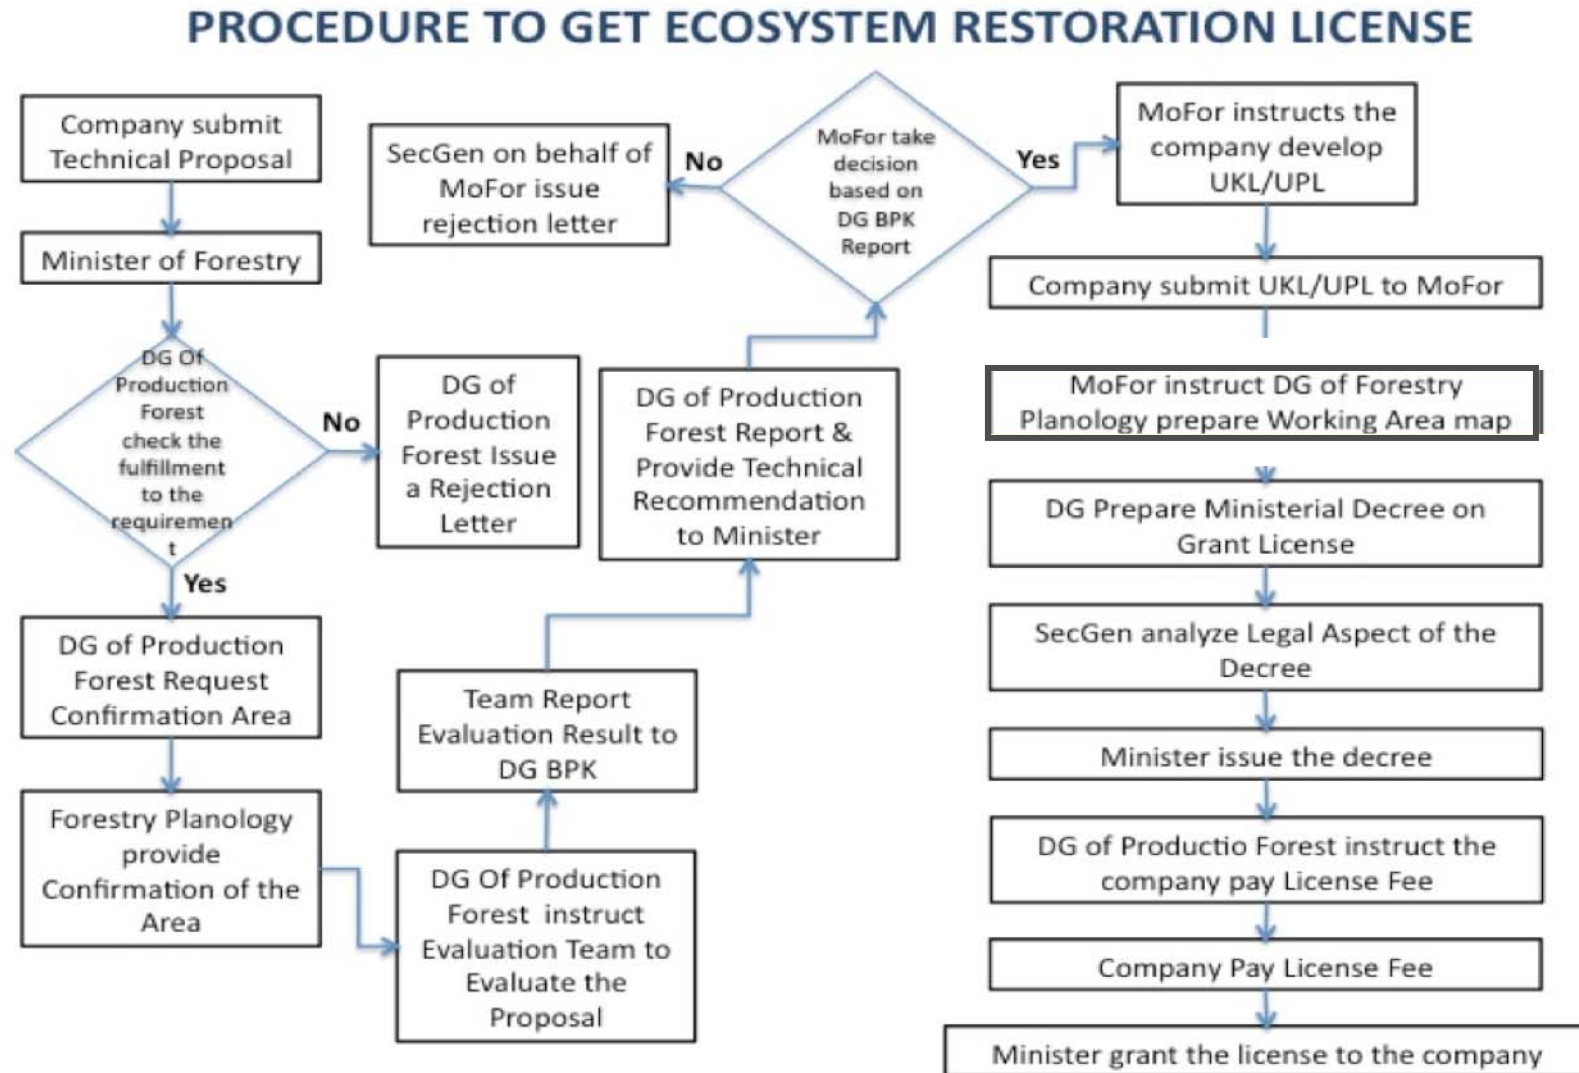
PROCEDURE TO GET ECOSYSTEM RESTORATION LICENSE

Company submit Technical Proposal

Minister of Forestry

DG Of Production Forest check the fulfillment to the requirement

No

DG of Production Forest Issue a Rejection Letter

Yes

DG of Production Forest Request Confirmation Area

Forestry Planology provide Confirmation of the Area

DG Of Production Forest instruct Evaluation Team to Evaluate the Proposal

Team Report Evaluation Result to DG BPK

DG of Production Forest Report & Provide Technical Recommendation to Minister

MoFor take decision based on DG BPK Report

No

SecGen on behalf of MoFor issue rejection letter

Yes

MoFor instructs the company develop UKL/UPL

Company submit UKL/UPL to MoFor

MoFor instruct DG of Forestry Planology prepare Working Area map

DG Prepare Ministerial Decree on Grant License

SecGen analyze Legal Aspect of the Decree

Minister issue the decree

DG of Productio Forest instruct the company pay License Fee

Company Pay License Fee

Minister grant the license to the company